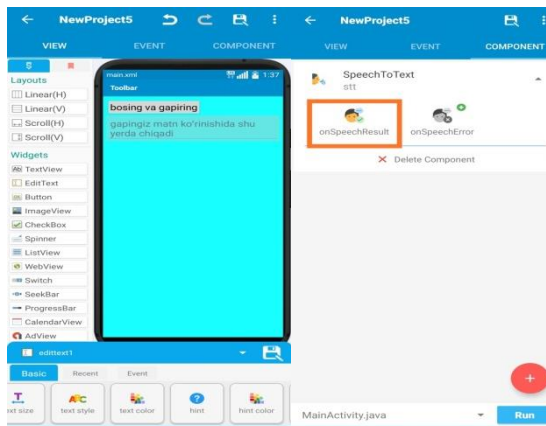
NewProject5

VIEW EVENT COMPONENT

Layouts
Linear(H)
Linear(V)
Scroll(H)
Scroll(V)
Widgets
TextView
EditText
Button
ImageView
CheckBox
Spinner
ListView
WebView
Switch
SeekBar
ProgressBar
CalendarView
AdView

main.xml 1:37
Toolbar
bosing va gapiring
gapingiz matn ko'rinishida shu yerda chiqadi

edittext1
Basic Recent Event
ext size text style text color hint hint color

NewProject5

VIEW EVENT COMPONENT

SpeechToText
stt
onSpeechResult onSpeechError
Delete Component

MainActivity.java Run